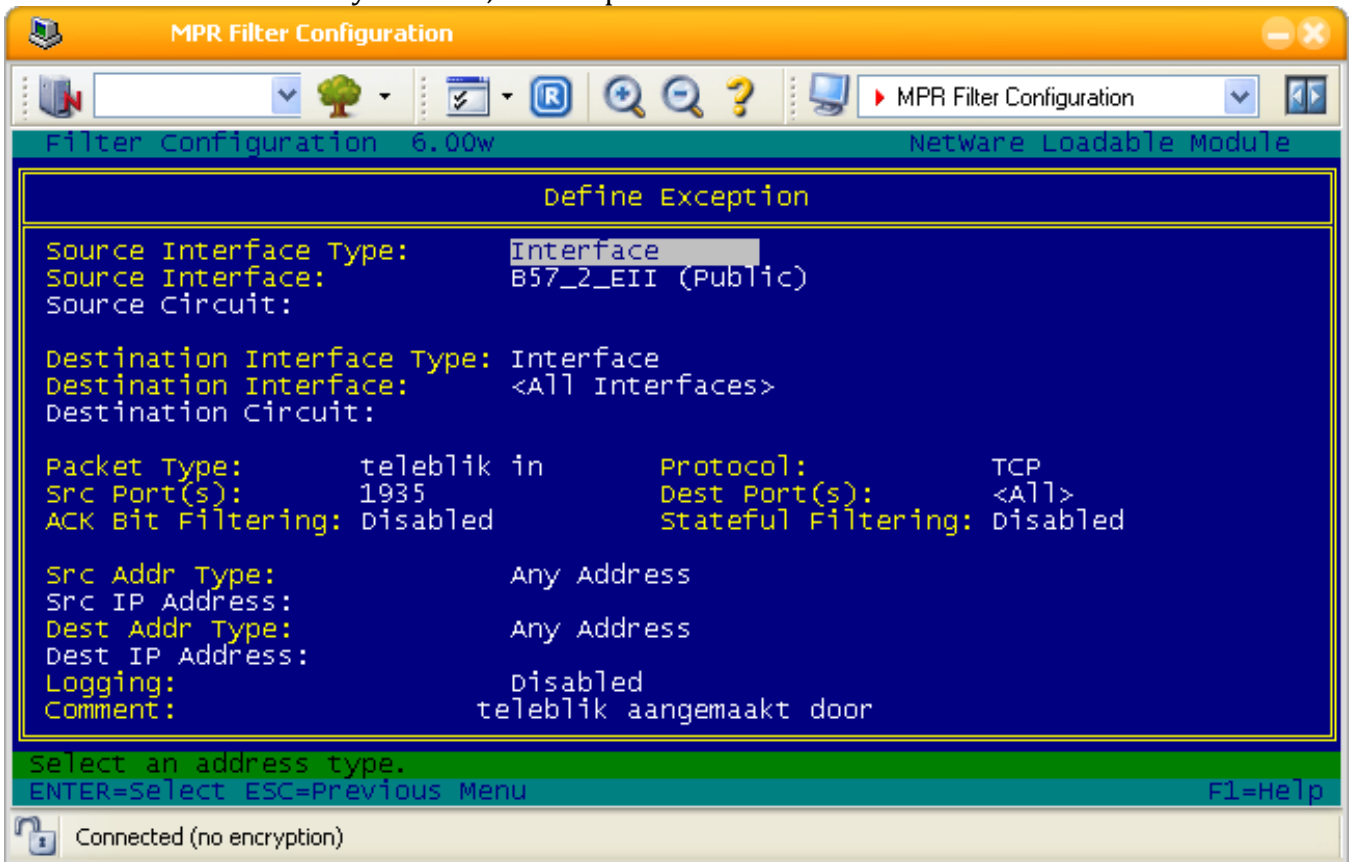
MPR Filter Configuration

MPR Filter Configuration

Filter Configuration 6.00w NetWare Loadable Module

Define Exception

Source Interface Type: Interface
Source Interface: B57_2_EII (Public)
Source Circuit:

Destination Interface Type: Interface
Destination Interface: <All Interfaces>
Destination Circuit:

Packet Type: teleblik in Protocol: TCP
Src Port(s): 1935 Dest Port(s): <All>
ACK Bit Filtering: Disabled Stateful Filtering: Disabled

Src Addr Type: Any Address
Src IP Address:
Dest Addr Type: Any Address
Dest IP Address:
Logging: Disabled
Comment: teleblik aangemaakt door

Select an address type.
ENTER=Select ESC=Previous Menu F1=Help

Connected (no encryption)